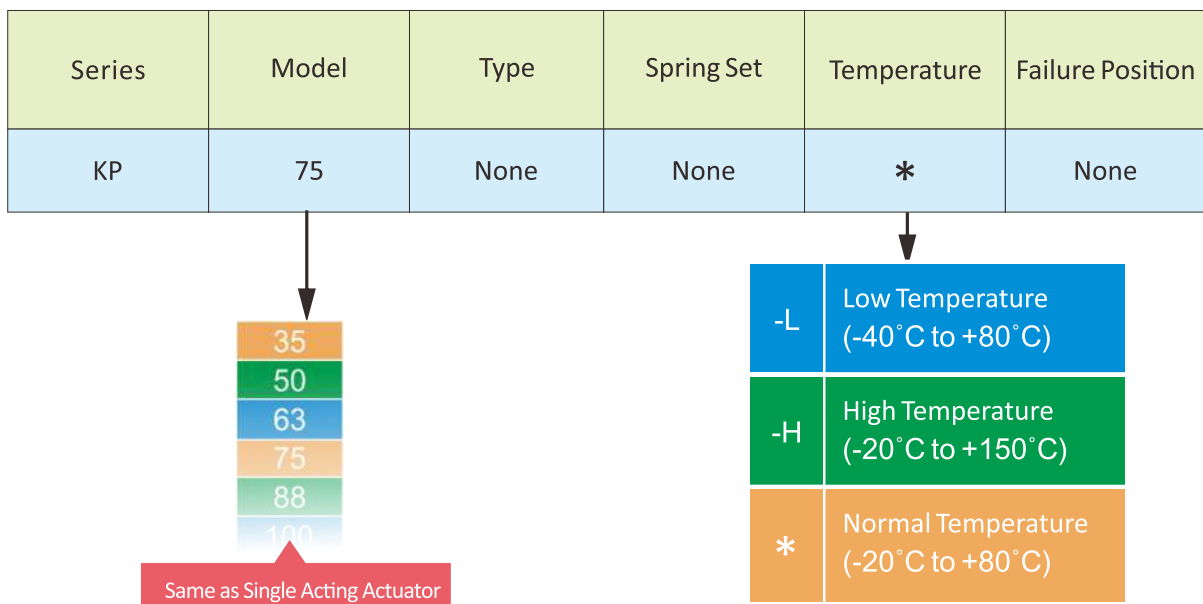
| Series | Model | Type | Spring Set | Temperature | Failure Position |
|---|---|---|---|---|---|
| KP | 75 | None | None | * | None |

35
50
63
75
88
100

Same as Single Acting Actuator

| -L | Low Temperature (-40˚C to +80˚C) |
|---|---|
| -H | High Temperature (-20˚C to +150˚C) |
| * | Normal Temperature (-20˚C to +80˚C) |